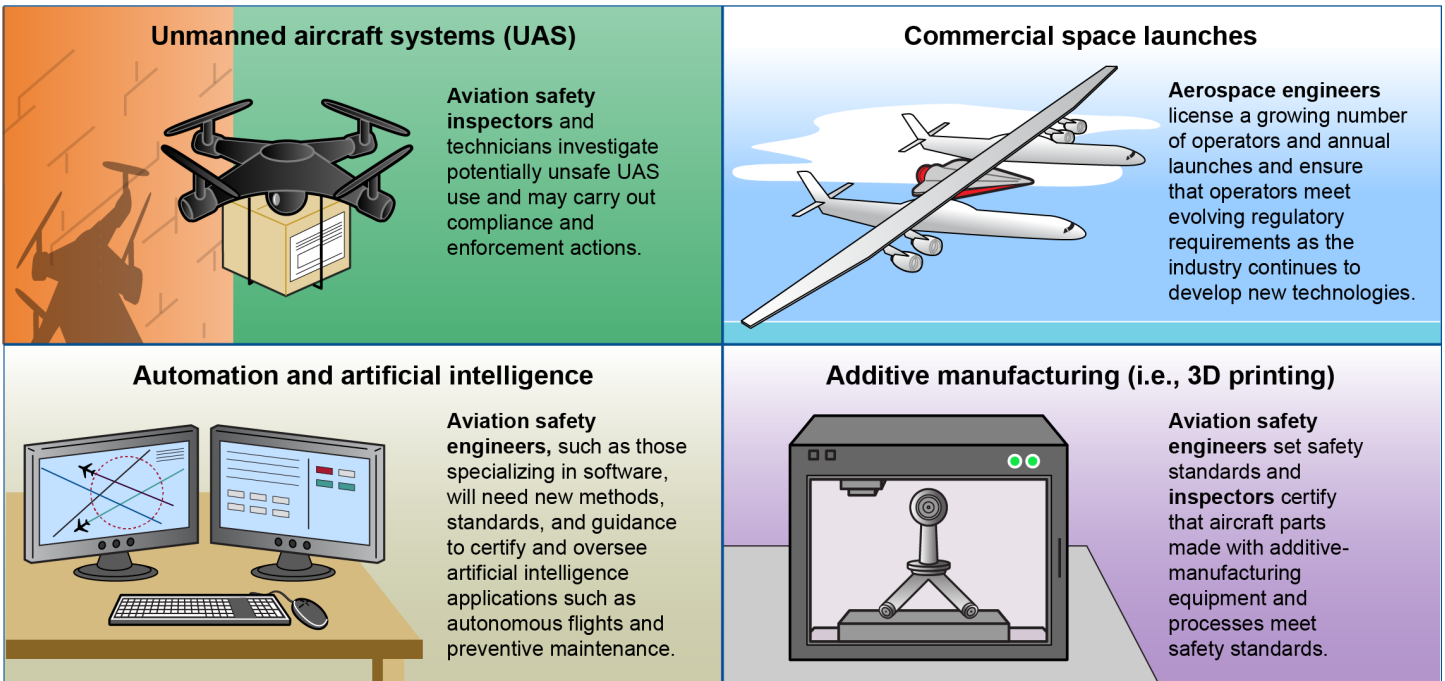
Unmanned aircraft systems (UAS)

Aviation safety inspectors and technicians investigate potentially unsafe UAS use and may carry out compliance and enforcement actions.

Commercial space launches

Aerospace engineers license a growing number of operators and annual launches and ensure that operators meet evolving regulatory requirements as the industry continues to develop new technologies.

Automation and artificial intelligence

Aviation safety engineers, such as those specializing in software, will need new methods, standards, and guidance to certify and oversee artificial intelligence applications such as autonomous flights and preventive maintenance.

Additive manufacturing (i.e., 3D printing)

Aviation safety engineers set safety standards and inspectors certify that aircraft parts made with additive-manufacturing equipment and processes meet safety standards.